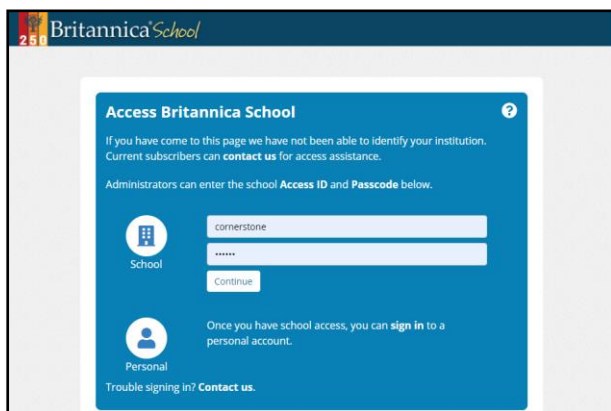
250 Britannica School

Access Britannica School

?

If you have come to this page we have not been able to identify your institution. Current subscribers can contact us for access assistance.

Administrators can enter the school Access ID and Passcode below.

School

cornerstone

••••••

Continue

Personal

Once you have school access, you can sign in to a personal account.

Trouble signing in? Contact us.